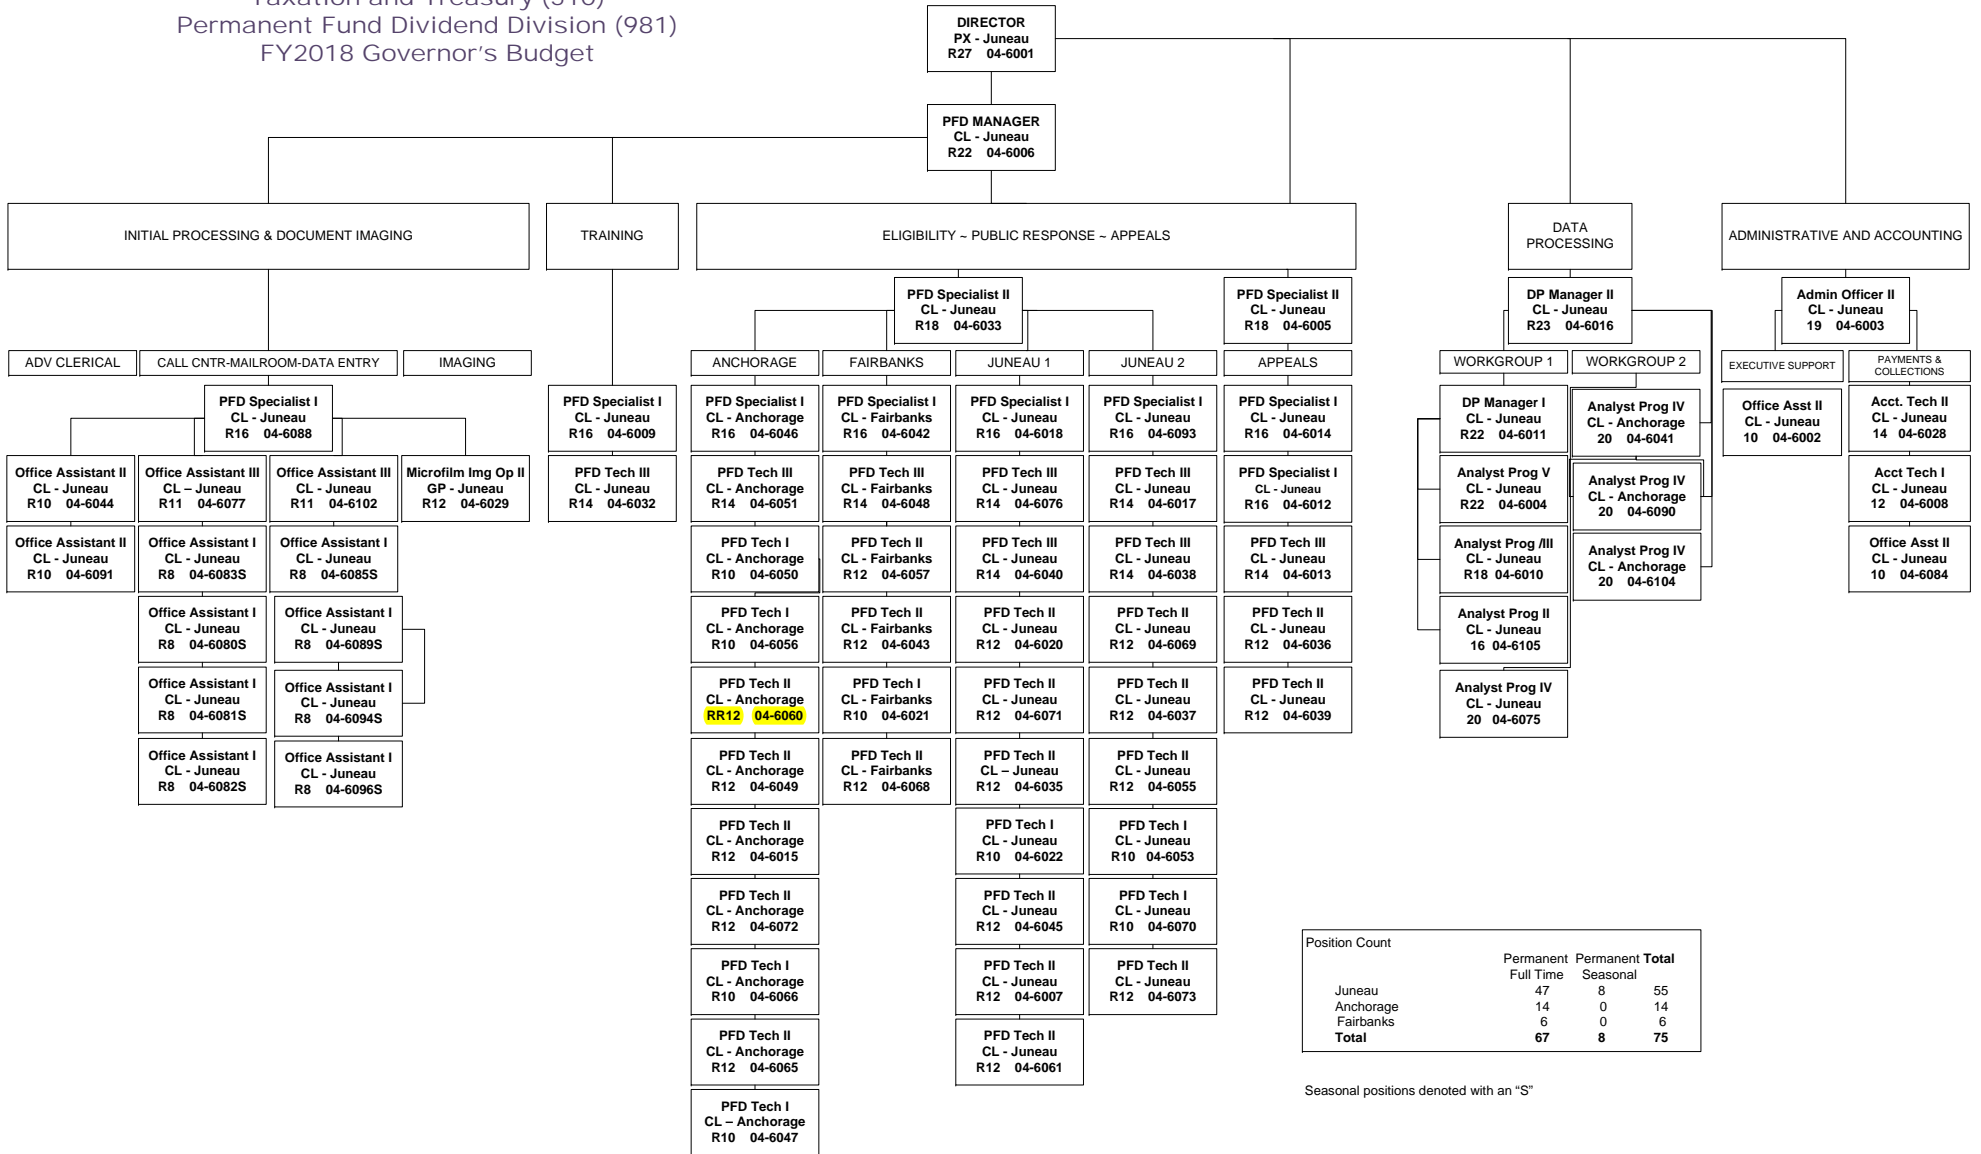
Taxation and Treasury (910)
Permanent Fund Dividend Division (981)
FY2018 Governor's Budget

DIRECTOR
PX - Juneau
R27 04-6001

PFD MANAGER
CL - Juneau
R22 04-6006

INITIAL PROCESSING & DOCUMENT IMAGING

TRAINING

ELIGIBILITY ~ PUBLIC RESPONSE ~ APPEALS

DATA PROCESSING

ADMINISTRATIVE AND ACCOUNTING

ADV CLERICAL

CALL CNTR-MAILROOM-DATA ENTRY

IMAGING

PFD Specialist I
CL - Juneau
R16 04-6088

Office Assistant II
CL - Juneau
R10 04-6044

Office Assistant II
CL - Juneau
R10 04-6091

Office Assistant III
CL – Juneau
R11 04-6077

Office Assistant I
CL - Juneau
R8 04-6083S

Office Assistant I
CL - Juneau
R8 04-6080S

Office Assistant I
CL - Juneau
R8 04-6081S

Office Assistant I
CL - Juneau
R8 04-6082S

Office Assistant III
CL - Juneau
R11 04-6102

Office Assistant I
CL - Juneau
R8 04-6085S

Office Assistant I
CL - Juneau
R8 04-6089S

Office Assistant I
CL - Juneau
R8 04-6094S

Office Assistant I
CL - Juneau
R8 04-6096S

Microfilm Img Op II
GP - Juneau
R12 04-6029

PFD Specialist I
CL - Juneau
R16 04-6009

PFD Tech III
CL - Juneau
R14 04-6032

PFD Specialist II
CL - Juneau
R18 04-6033

ANCHORAGE

PFD Specialist I
CL - Anchorage
R16 04-6046

PFD Tech III
CL - Anchorage
R14 04-6051

PFD Tech I
CL - Anchorage
R10 04-6050

PFD Tech I
CL - Anchorage
R10 04-6056

PFD Tech II
CL - Anchorage
RR12 04-6060

PFD Tech II
CL - Anchorage
R12 04-6049

PFD Tech II
CL - Anchorage
R12 04-6015

PFD Tech II
CL - Anchorage
R12 04-6072

PFD Tech I
CL - Anchorage
R10 04-6066

PFD Tech II
CL - Anchorage
R12 04-6065

PFD Tech I
CL – Anchorage
R10 04-6047

FAIRBANKS

PFD Specialist I
CL - Fairbanks
R16 04-6042

PFD Tech III
CL - Fairbanks
R14 04-6048

PFD Tech II
CL - Fairbanks
R12 04-6057

PFD Tech II
CL - Fairbanks
R12 04-6043

PFD Tech I
CL - Fairbanks
R10 04-6021

PFD Tech II
CL - Fairbanks
R12 04-6068

JUNEAU 1

PFD Specialist I
CL - Juneau
R16 04-6018

PFD Tech III
CL - Juneau
R14 04-6076

PFD Tech III
CL - Juneau
R14 04-6040

PFD Tech II
CL - Juneau
R12 04-6020

PFD Tech II
CL - Juneau
R12 04-6071

PFD Tech II
CL – Juneau
R12 04-6035

PFD Tech I
CL - Juneau
R10 04-6022

PFD Tech II
CL - Juneau
R12 04-6045

PFD Tech II
CL - Juneau
R12 04-6007

PFD Tech II
CL - Juneau
R12 04-6061

JUNEAU 2

PFD Specialist I
CL - Juneau
R16 04-6093

PFD Tech III
CL - Juneau
R14 04-6017

PFD Tech III
CL - Juneau
R14 04-6038

PFD Tech II
CL - Juneau
R12 04-6069

PFD Tech II
CL - Juneau
R12 04-6037

PFD Tech II
CL - Juneau
R12 04-6055

PFD Tech I
CL - Juneau
R10 04-6053

PFD Tech I
CL - Juneau
R10 04-6070

PFD Tech II
CL - Juneau
R12 04-6073

PFD Specialist II
CL - Juneau
R18 04-6005

APPEALS

PFD Specialist I
CL - Juneau
R16 04-6014

PFD Specialist I
CL - Juneau
R16 04-6012

PFD Tech III
CL - Juneau
R14 04-6013

PFD Tech II
CL - Juneau
R12 04-6036

PFD Tech II
CL - Juneau
R12 04-6039

DP Manager II
CL - Juneau
R23 04-6016

WORKGROUP 1

DP Manager I
CL - Juneau
R22 04-6011

Analyst Prog V
CL - Juneau
R22 04-6004

Analyst Prog /III
CL - Juneau
R18 04-6010

Analyst Prog II
CL - Juneau
16 04-6105

Analyst Prog IV
CL - Juneau
20 04-6075

WORKGROUP 2

Analyst Prog IV
CL - Anchorage
20 04-6041

Analyst Prog IV
CL - Anchorage
20 04-6090

Analyst Prog IV
CL - Anchorage
20 04-6104

Admin Officer II
CL - Juneau
19 04-6003

EXECUTIVE SUPPORT

Office Asst II
CL - Juneau
10 04-6002

PAYMENTS & COLLECTIONS

Acct. Tech II
CL - Juneau
14 04-6028

Acct Tech I
CL - Juneau
12 04-6008

Office Asst II
CL - Juneau
10 04-6084

Position Count

| | Permanent Full Time | Permanent Seasonal | Total |
|---|---|---|---|
| Juneau | 47 | 8 | 55 |
| Anchorage | 14 | 0 | 14 |
| Fairbanks | 6 | 0 | 6 |
| Total | 67 | 8 | 75 |

Seasonal positions denoted with an "S"